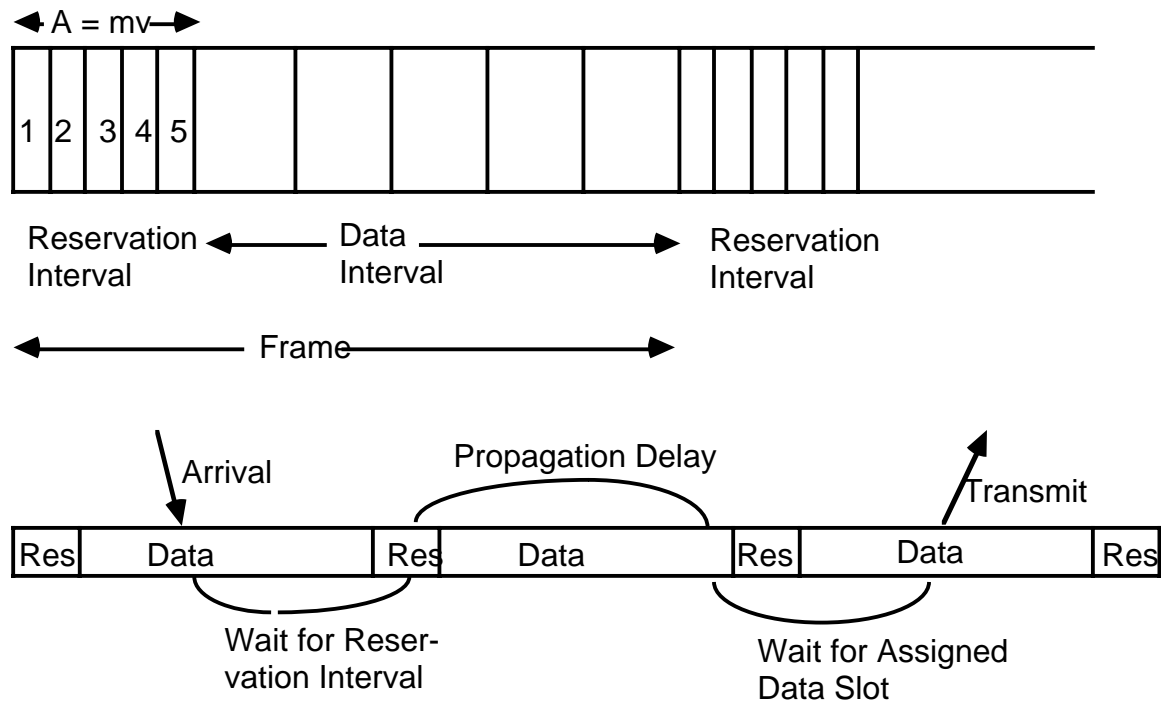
A = mv

1 2 3 4 5

Reservation Interval

Data Interval

Reservation Interval

Frame

Arrival

Propagation Delay

Transmit

| Res | Data | Res | Data | Res | Data | Res |
|---|---|---|---|---|---|---|

Wait for Reservation Interval

Wait for Assigned Data Slot